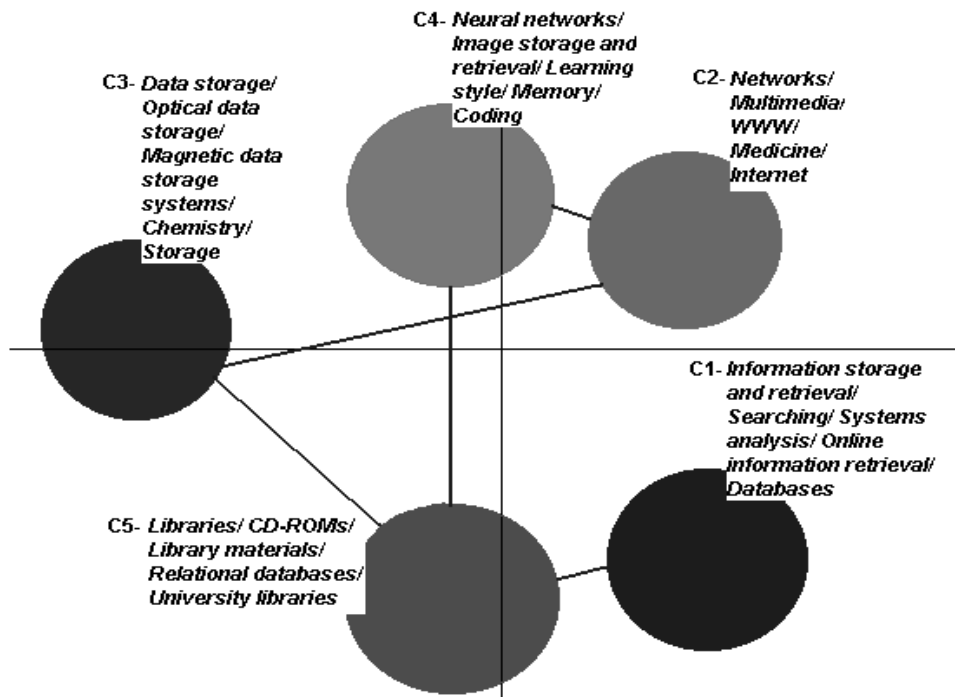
C4- Neural networks/ Image storage and retrieval/ Learning style/ Memory/ Coding

C3- Data storage/ Optical data storage/ Magnetic data storage systems/ Chemistry/ Storage

C2- Networks/ Multimedia/ WWW/ Medicine/ Internet

C1- Information storage and retrieval/ Searching/ Systems analysis/ Online information retrieval/ Databases

C5- Libraries/ CD-ROMs/ Library materials/ Relational databases/ University libraries